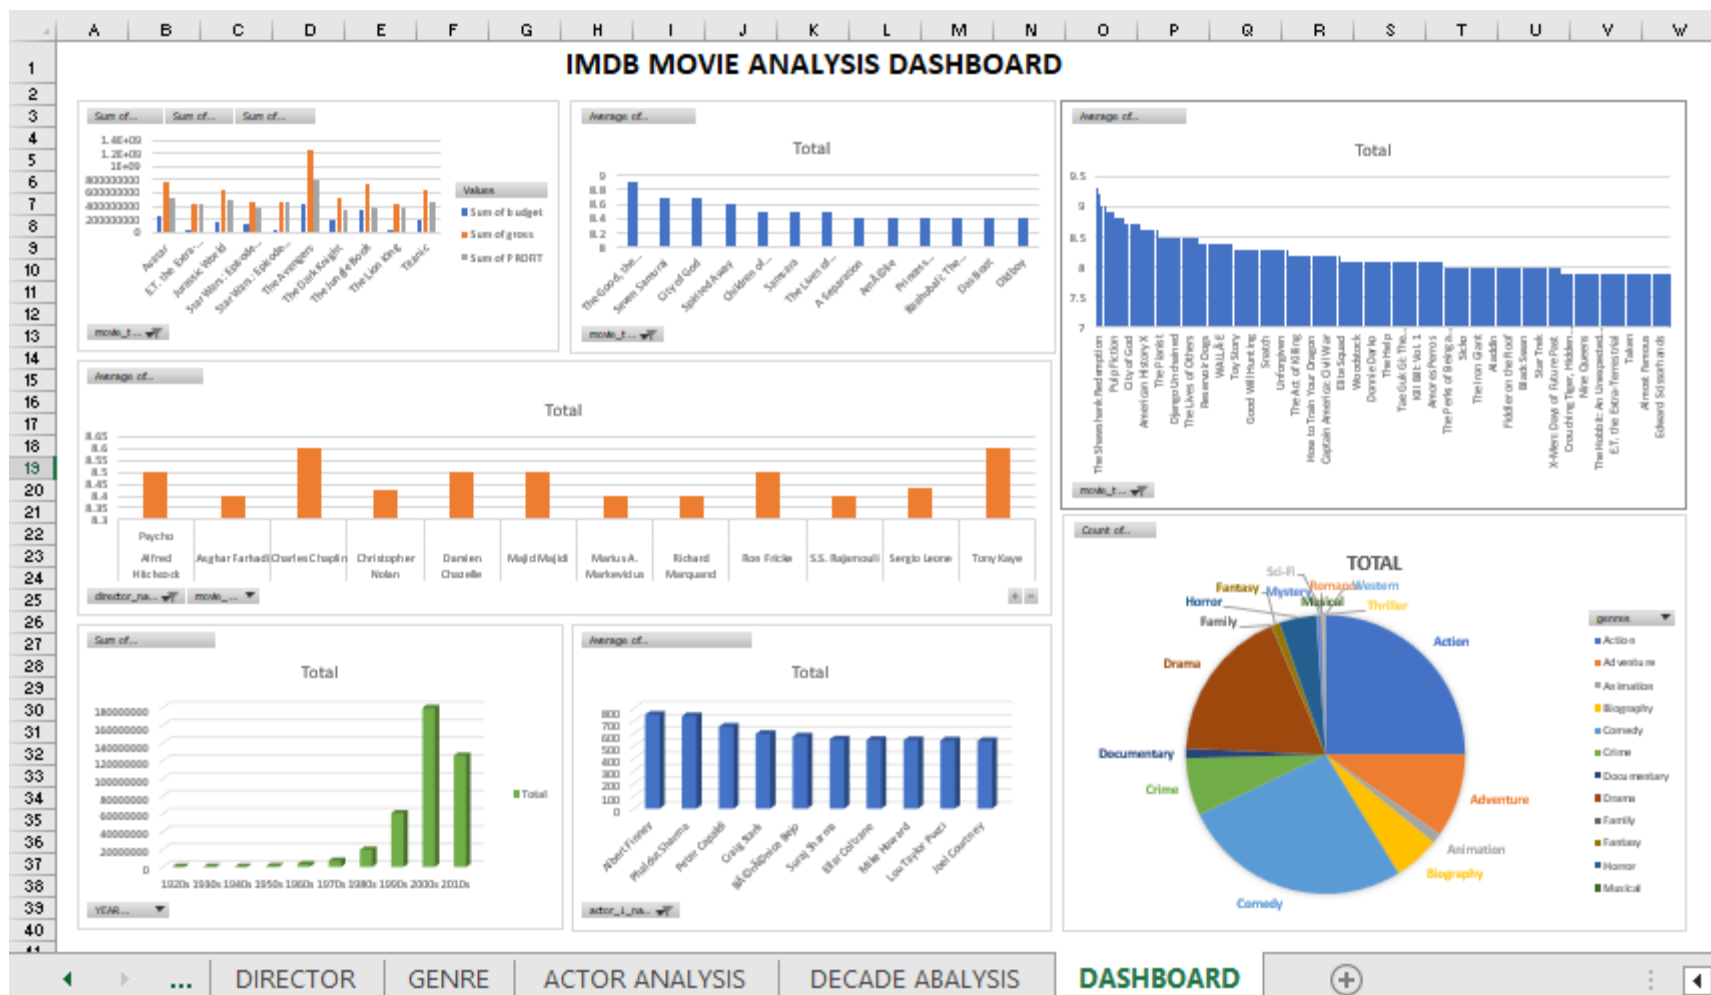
A B C D E F G H I J K L M N O P Q R S T U V W

1 2 3 4 5 6 7 8 9 10 11 12 13 14 15 16 17 18 19 20 21 22 23 24 25 26 27 28 29 30 31 32 33 34 35 36 37 38 39 40

IMDB MOVIE ANALYSIS DASHBOARD

Sum of... Sum of... Sum of...

1.4E+09
1.2E+09
1E+09
800000000
600000000
400000000
200000000
0

Avatar
E.T. the Extra-...
Jurassic World
Star Wars: Episode...
Star Wars: Episode...
The Avengers
The Dark Knight
The Jungle Book
The Lion King
Titanic

Values
Sum of budget
Sum of gross
Sum of PROFIT

movie_t...

Average of...

Total

9
8.8
8.6
8.4
8.2
8

The Good, the...
Seven Samurai
City of God
Spirited Away
Children of...
Samsara
The Lives of...
A Separation
Amélie
Prisoners
Baahubali: The...
Das Boot
Oldboy

movie_t...

Average of...

Total

9.5
9
8.5
8
7.5
7

The Shawshank Redemption
Pulp Fiction
City of God
American History X
The Pianist
Django Unchained
The Lives of Others
Reservoir Dogs
WALL·E
Toy Story
Good Will Hunting
Snatch
Unforgiven
The Act of Killing
How to Train Your Dragon
Captain America: Civil War
Elite Squad
Woodstock
Donnie Darko
The Help
Tae Guk Gi: The...
Kill Bill: Vol. 1
Amores Perros
The Perks of Being a...
Sicko
The Iron Giant
Aladdin
Fiddler on the Roof
Black Swan
Star Trek
X-Men: Days of Future Past
Crouching Tiger, Hidden...
Nine Queens
The Hobbit: An Unexpected...
E.T. the Extra-Terrestrial
Taken
Almost Famous
Edward Scissorhands

movie_t...

Average of...

Total

8.65
8.6
8.55
8.5
8.45
8.4
8.35
8.3

Psycho
Alfred Hitchcock
Asghar Farhadi
Charles Chaplin
Christopher Nolan
Damien Chazelle
Majid Majidi
Marius A. Markevicius
Richard Marquand
Ron Fricke
S.S. Rajamouli
Sergio Leone
Tony Kaye

director_na... movie_...

Count of...

TOTAL

Sci-Fi
Fantasy
Mystery
Romance
Western
Horror
Musical
Thriller
Family
Action
Drama
Documentary
Crime
Adventure
Animation
Biography
Comedy

genres
Action
Adventure
Animation
Biography
Comedy
Crime
Documentary
Drama
Family
Fantasy
Horror
Musical

Sum of...

Total

180000000
160000000
140000000
120000000
100000000
80000000
60000000
40000000
20000000
0

1920s 1930s 1940s 1950s 1960s 1970s 1980s 1990s 2000s 2010s

Total

YEAR...

Average of...

Total

800
700
600
500
400
300
200
100
0

Albert Finney
Phaldas Sharma
Peter Capaldi
Craig Stark
Bill Paxton
Suraj Sharma
Ellar Coltrane
Mike Howard
Lou Taylor Pucci
Joel Courtney

actor_1_na...

... DIRECTOR GENRE ACTOR ANALYSIS DECADE ABALYSIS DASHBOARD